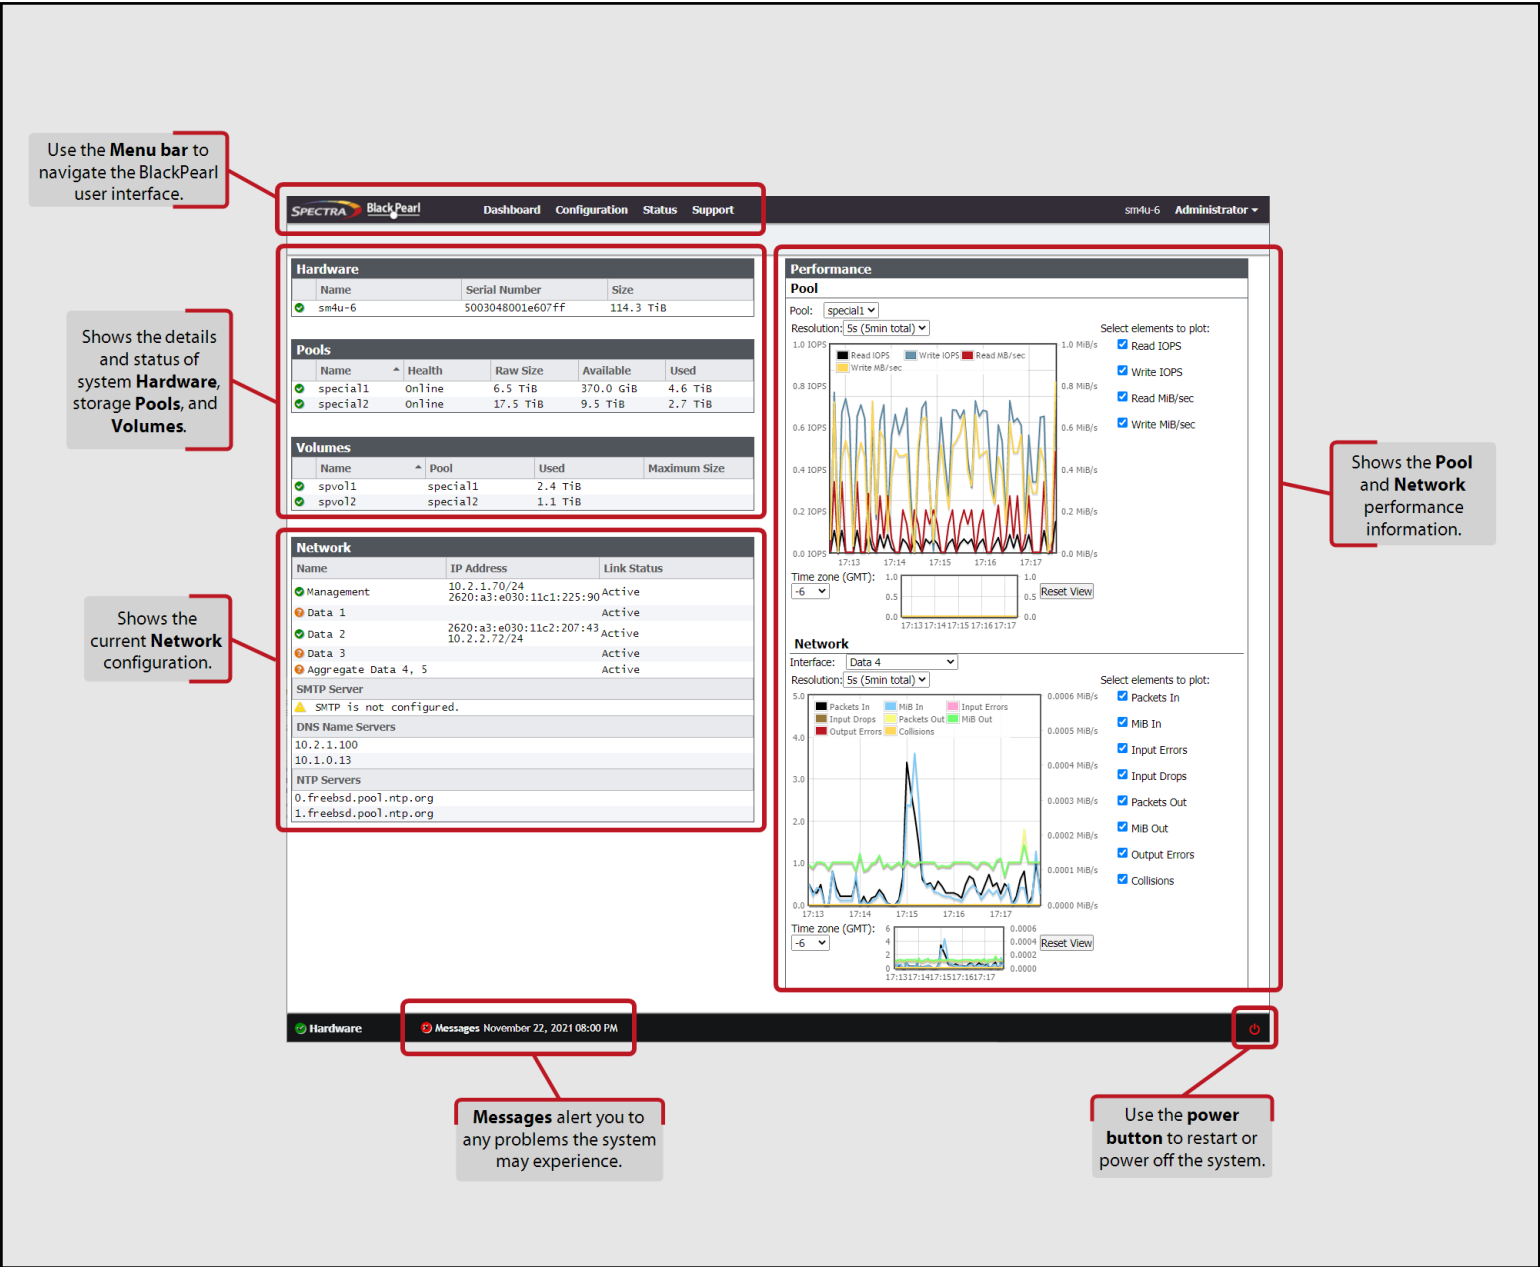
Use the **Menu bar** to navigate the BlackPearl user interface.

SPECTRA BlackPearl Dashboard Configuration Status Support sm4u-6 Administrator

Shows the details and status of system **Hardware**, storage **Pools**, and **Volumes**.

Hardware

| Name | Serial Number | Size |
|---|---|---|
| sm4u-6 | 5003048001e607ff | 114.3 TiB |

Pools

| Name | Health | Raw Size | Available | Used |
|---|---|---|---|---|
| special1 | Online | 6.5 TiB | 370.0 GiB | 4.6 TiB |
| special2 | Online | 17.5 TiB | 9.5 TiB | 2.7 TiB |

Volumes

| Name | Pool | Used | Maximum Size |
|---|---|---|---|
| spvol1 | special1 | 2.4 TiB | |
| spvol2 | special2 | 1.1 TiB | |

Shows the current **Network** configuration.

Network

| Name | IP Address | Link Status |
|---|---|---|
| Management | 10.2.1.70/24 2620:a3:e030:11c1:225:90 | Active |
| Data 1 | | Active |
| Data 2 | 2620:a3:e030:11c2:207:43 10.2.2.72/24 | Active |
| Data 3 | | Active |
| Aggregate Data 4, 5 | | Active |

SMTP Server
SMTP is not configured.
DNS Name Servers
10.2.1.100
10.1.0.13
NTP Servers
0.freebsd.pool.ntp.org
1.freebsd.pool.ntp.org

Performance
Pool
Pool: special1
Resolution: 5s (5min total)
Select elements to plot:
Read IOPS
Write IOPS
Read MiB/sec
Write MiB/sec
Read IOPS Write IOPS Read MB/sec Write MB/sec
1.0 IOPS 0.8 IOPS 0.6 IOPS 0.4 IOPS 0.2 IOPS 0.0 IOPS
1.0 MiB/s 0.8 MiB/s 0.6 MiB/s 0.4 MiB/s 0.2 MiB/s 0.0 MiB/s
17:13 17:14 17:15 17:16 17:17
Time zone (GMT): -6
1.0 0.5 0.0 17:13 17:14 17:15 17:16 17:17 1.0 0.5 0.0 Reset View

Network
Interface: Data 4
Resolution: 5s (5min total)
Select elements to plot:
Packets In
MiB In
Input Errors
Input Drops
Packets Out
MiB Out
Output Errors
Collisions
Packets In MiB In Input Errors Input Drops Packets Out MiB Out Output Errors Collisions
5.0 4.0 3.0 2.0 1.0 0.0
0.0006 MiB/s 0.0005 MiB/s 0.0004 MiB/s 0.0003 MiB/s 0.0002 MiB/s 0.0001 MiB/s 0.0000 MiB/s
17:13 17:14 17:15 17:16 17:17
Time zone (GMT): -6
6 4 2 0 17:13 17:14 17:15 17:16 17:17 0.0006 0.0004 0.0002 0.0000 Reset View

Shows the **Pool** and **Network** performance information.

Hardware Messages November 22, 2021 08:00 PM

**Messages** alert you to any problems the system may experience.

Use the **power button** to restart or power off the system.